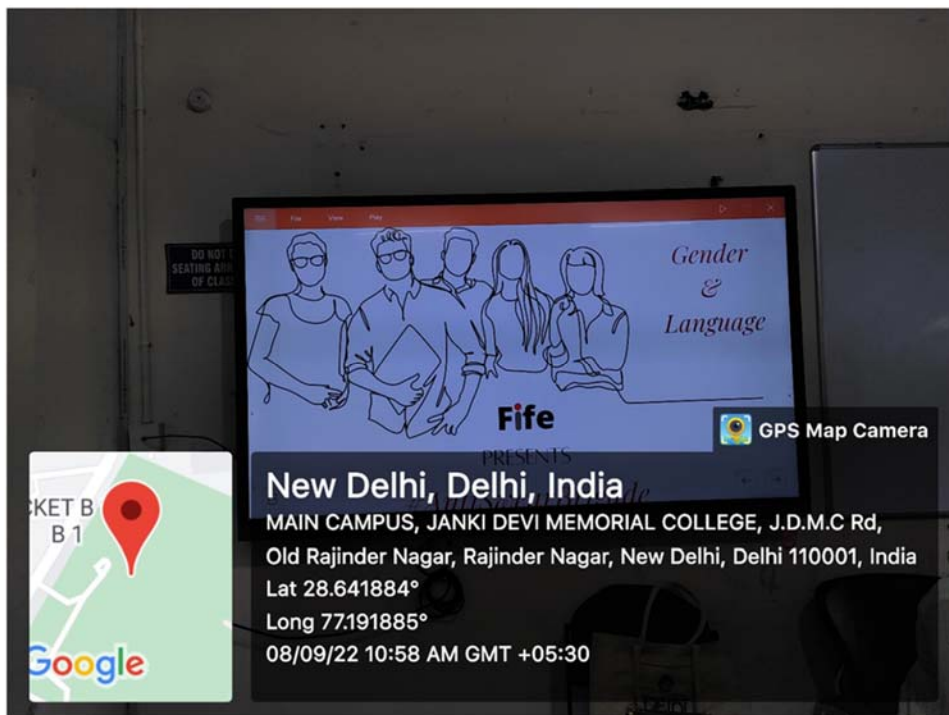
DO NOT
SEATING ARR
OF CLAS

File View Play

Gender
&
Language

Fife
PRESENTS

GPS Map Camera

New Delhi, Delhi, India
MAIN CAMPUS, JANKI DEVI MEMORIAL COLLEGE, J.D.M.C Rd, Old Rajinder Nagar, Rajinder Nagar, New Delhi, Delhi 110001, India
Lat 28.641884°
Long 77.191885°
08/09/22 10:58 AM GMT +05:30

KET B
B 1
Google